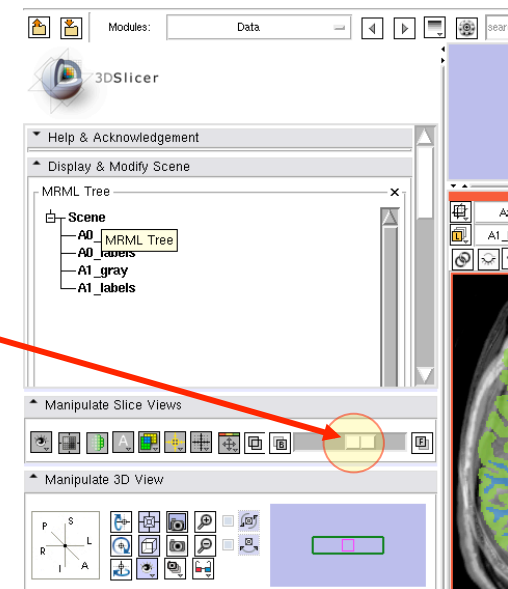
Modules: Data

sear

3DSlicer

Help & Acknowledgement

Display & Modify Scene

MRML Tree

Scene
A0_
MRML Tree
A0_labels
A1_gray
A1_labels

Manipulate Slice Views

Manipulate 3D View

P S
R L
I A

Ax
A1_